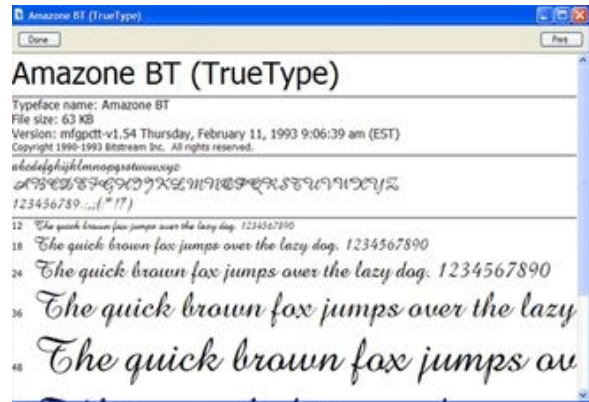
Amazone BT (TrueType)

Done

Print

Amazone BT (TrueType)

Typeface name: Amazone BT
File size: 63 KB
Version: mfgpctt-v1.54 Thursday, February 11, 1993 9:06:39 am (EST)
Copyright 1990-1993 Bitstream Inc. All rights reserved.

abcdefghijklmnopqrstuvwxyz
ABCDEFGHIJKLMNOPQRSTUVWXYZ
1234567890.:,;(:*!?)

12 The quick brown fox jumps over the lazy dog. 1234567890
18 The quick brown fox jumps over the lazy dog. 1234567890
24 The quick brown fox jumps over the lazy dog. 1234567890
36 The quick brown fox jumps over the lazy
48 The quick brown fox jumps ov